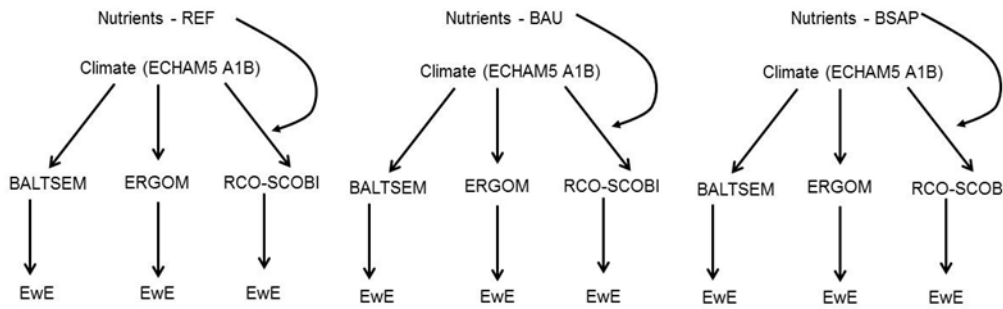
Nutrients - REF

Climate (ECHAM5 A1B)

BALTSEM
ERGOM
RCO-SCOBI

EwE
EwE
EwE

Nutrients - BAU

Climate (ECHAM5 A1B)

BALTSEM
ERGOM
RCO-SCOBI

EwE
EwE
EwE

Nutrients - BSAP

Climate (ECHAM5 A1B)

BALTSEM
ERGOM
RCO-SCOB

EwE
EwE
EwE